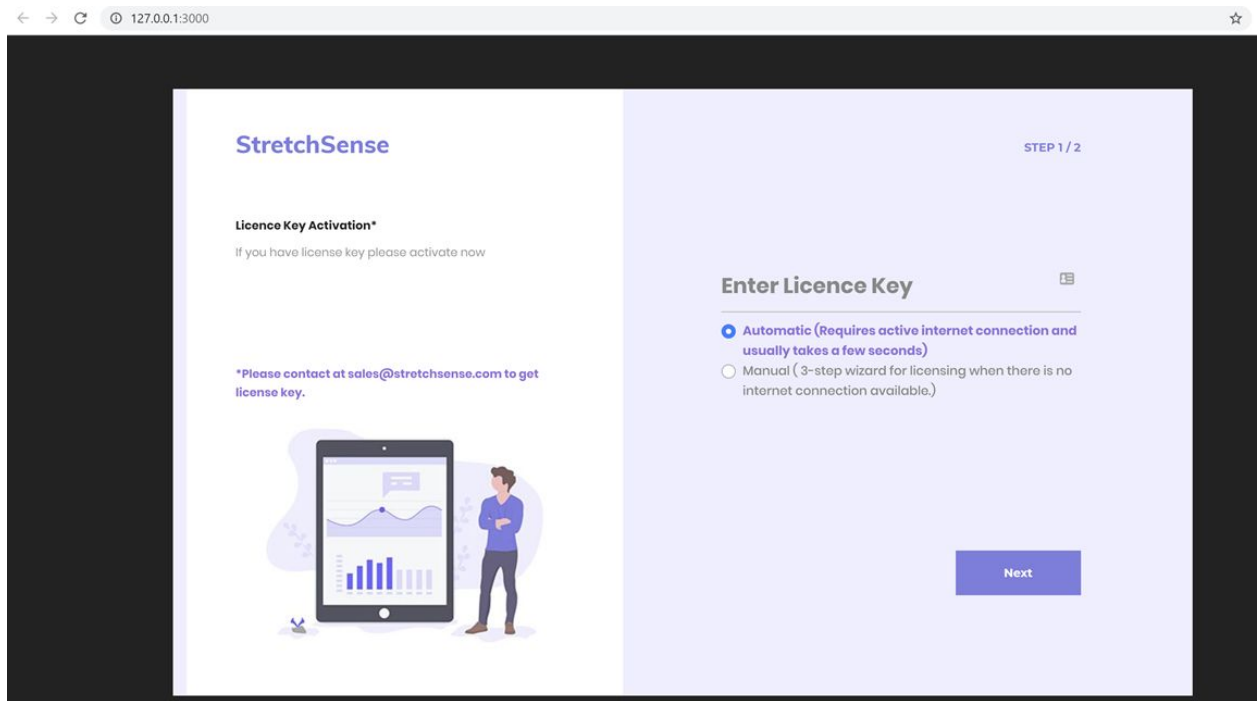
127.0.0.1:3000

StretchSense

Licence Key Activation*

If you have license key please activate now

*Please contact at sales@stretchsense.com to get license key.

STEP 1 / 2

Enter Licence Key

Automatic (Requires active internet connection and usually takes a few seconds)

Manual ( 3-step wizard for licensing when there is no internet connection available.)

Next